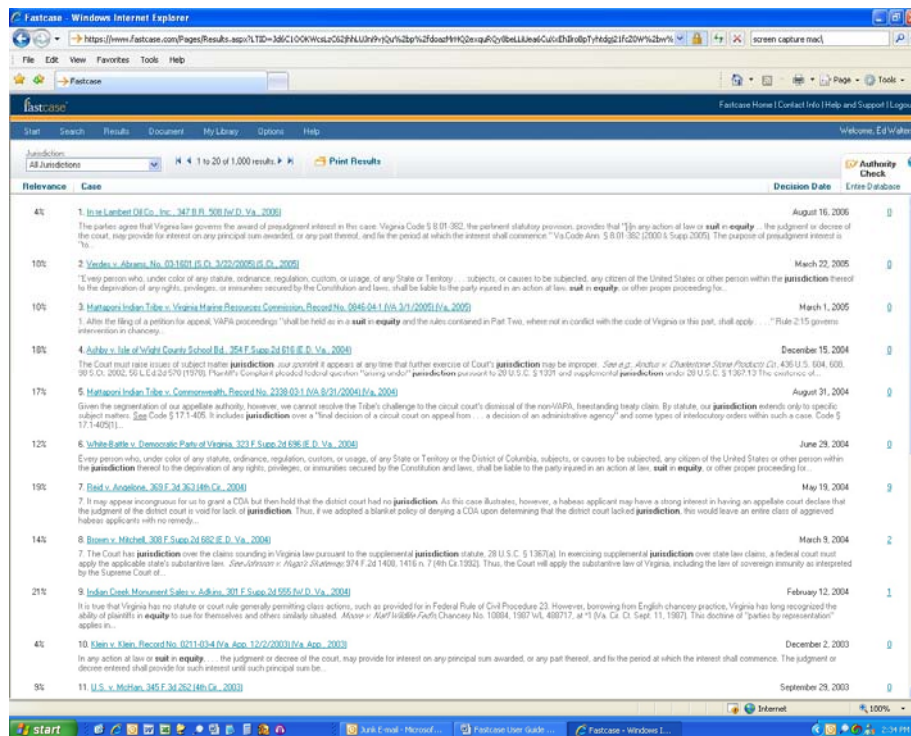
Fastcase - Windows Internet Explorer

https://www.fastcase.com/Pages/Results.aspx?LTID=3d6C1OOKWcsLzC62jhhLU0nl9vjQu%2bp%2fdoazMrHQ2exquRQy8beLiUea6CuKxEhIro8pTyHdg21fc20W%2bw% | screen capture mac\

File Edit View Favorites Tools Help

Fastcase

Page · Tools ·

fastcase

Fastcase Home | Contact Info | Help and Support | Logout

Start Search Results Document My Library Options Help

Welcome, Ed Walters

Jurisdiction:
All Jurisdictions

1 to 20 of 1,000 results

Print Results

Authority Check

Relevance | Case | Decision Date | Entire Database

4% 1. In re Lambert Oil Co., Inc., 347 B.R. 508 (W.D. Va., 2006) August 16, 2006 0
The parties agree that Virginia law governs the award of prejudgment interest in this case. Virginia Code § 8.01-382, the pertinent statutory provision, provides that "[i]n any action at law or suit in equity ... the judgment or decree of the court, may provide for interest on any principal sum awarded, or any part thereof, and fix the period at which the interest shall commence." Va.Code Ann. § 8.01-382 (2000 & Supp.2005). The purpose of prejudgment interest is "to...

10% 2. Verdes v. Abrams, No. 03-1601 (S.Ct. 3/22/2005) (S.Ct., 2005) March 22, 2005 0
"Every person who, under color of any statute, ordinance, regulation, custom, or usage, of any State or Territory . . . subjects, or causes to be subjected, any citizen of the United States or other person within the jurisdiction thereof to the deprivation of any rights, privileges, or immunities secured by the Constitution and laws, shall be liable to the party injured in an action at law, suit in equity, or other proper proceeding for...

10% 3. Mattaponi Indian Tribe v. Virginia Marine Resources Commission, Record No. 0846-04-1 (VA 3/1/2005) (Va., 2005) March 1, 2005 0
1. After the filing of a petition for appeal, VAPA proceedings "shall be held as in a suit in equity and the rules contained in Part Two, where not in conflict with the code of Virginia or this part, shall apply . . . ." Rule 2:15 governs intervention in chancery...

18% 4. Ashby v. Isle of Wight County School Bd., 354 F.Supp.2d 616 (E.D. Va., 2004) December 15, 2004 0
The Court must raise issues of subject matter jurisdiction sua sponte if it appears at any time that further exercise of Court's jurisdiction may be improper. See e.g., Anstur v. Charlestone Stone Products Co., 436 U.S. 604, 608, 98 S.Ct. 2002, 56 L.Ed.2d 570 (1978). Plaintiff's Complaint pleaded federal question "arising under" jurisdiction pursuant to 28 U.S.C. § 1331 and supplemental jurisdiction under 28 U.S.C. § 1367.13 The existence of...

17% 5. Mattaponi Indian Tribe v. Commonwealth, Record No. 2338-03-1 (VA 8/31/2004) (Va., 2004) August 31, 2004 0
Given the segmentation of our appellate authority, however, we cannot resolve the Tribe's challenge to the circuit court's dismissal of the non-VAPA, freestanding treaty claim. By statute, our jurisdiction extends only to specific subject matters. See Code § 17.1-405. It includes jurisdiction over a "final decision of a circuit court on appeal from . . . a decision of an administrative agency" and some types of interlocutory orders within such a case. Code § 17.1-405(1)...

12% 6. White Battle v. Democratic Party of Virginia, 323 F.Supp.2d 696 (E.D. Va., 2004) June 29, 2004 0
Every person who, under color of any statute, ordinance, regulation, custom, or usage, of any State or Territory or the District of Columbia, subjects, or causes to be subjected, any citizen of the United States or other person within the jurisdiction thereof to the deprivation of any rights, privileges, or immunities secured by the Constitution and laws, shall be liable to the party injured in an action at law, suit in equity, or other proper proceeding for...

19% 7. Reid v. Angelone, 369 F.3d 363 (4th Cir., 2004) May 19, 2004 9
7. It may appear incongruous for us to grant a COA but then hold that the district court had no jurisdiction. As this case illustrates, however, a habeas applicant may have a strong interest in having an appellate court declare that the judgment of the district court is void for lack of jurisdiction. Thus, if we adopted a blanket policy of denying a COA upon determining that the district court lacked jurisdiction, this would leave an entire class of aggrieved habeas applicants with no remedy...

14% 8. Brown v. Mitchell, 308 F.Supp.2d 682 (E.D. Va., 2004) March 9, 2004 2
7. The Court has jurisdiction over the claims sounding in Virginia law pursuant to the supplemental jurisdiction statute, 28 U.S.C. § 1367(a). In exercising supplemental jurisdiction over state law claims, a federal court must apply the applicable state's substantive law. See Johnson v. Hugo's Skateway, 974 F.2d 1408, 1416 n. 7 (4th Cir.1992). Thus, the Court will apply the substantive law of Virginia, including the law of sovereign immunity as interpreted by the Supreme Court of...

21% 9. Indian Creek Monument Sales v. Adkins, 301 F.Supp.2d 555 (W.D. Va., 2004) February 12, 2004 1
It is true that Virginia has no statute or court rule generally permitting class actions, such as provided for in Federal Rule of Civil Procedure 23. However, borrowing from English chancery practice, Virginia has long recognized the ability of plaintiffs in equity to sue for themselves and others similarly situated. Moore v. Kurl Wildlife Fed'n Chancery No. 10084, 1987 WL 488717, at *1 (Va. Cir. Ct. Sept. 11, 1987). This doctrine of "parties by representation" applies in...

4% 10. Klein v. Klein, Record No. 0211-03-4 (Va. App. 12/2/2003) (Va. App., 2003) December 2, 2003 0
In any action at law or suit in equity, . . . the judgment or decree of the court, may provide for interest on any principal sum awarded, or any part thereof, and fix the period at which the interest shall commence. The judgment or decree entered shall provide for such interest until such principal sum be...

9% 11. U.S. v. McHan, 345 F.3d 262 (4th Cir., 2003) September 29, 2003 0

Internet 100%

start Junk E-mail - Microsof... Fastcase User Guide ... Fastcase - Windows I... 2:34 PM